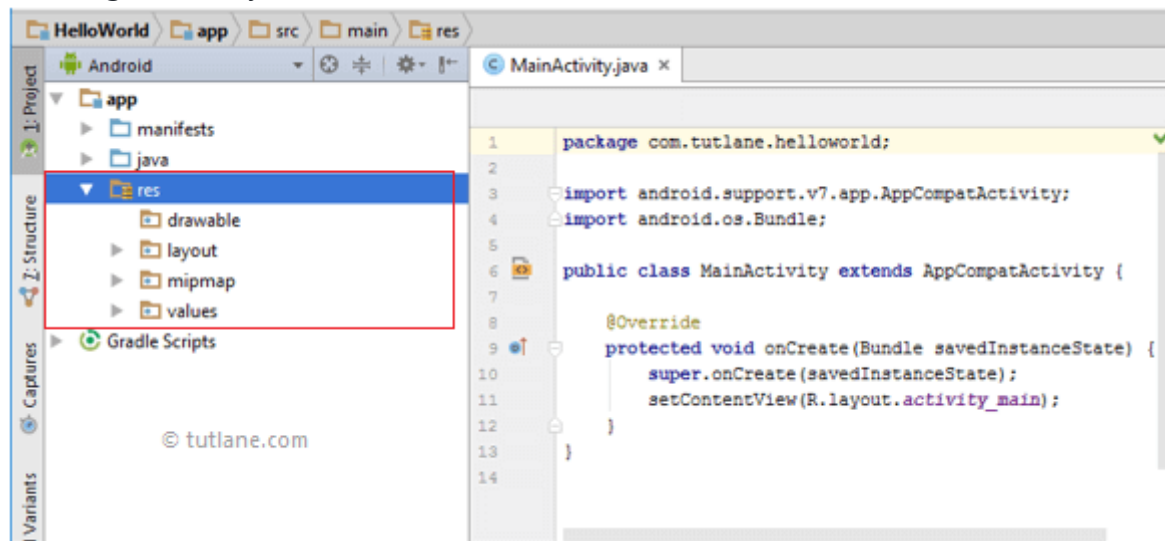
HelloWorld app src main res

1: Project
Z: Structure
Captures
Variants

Android

app
manifests
java
res
drawable
layout
mipmap
values
Gradle Scripts

© tutlane.com

MainActivity.java ×

1 package com.tutlane.helloworld;
2
3 import android.support.v7.app.AppCompatActivity;
4 import android.os.Bundle;
5
6 public class MainActivity extends AppCompatActivity {
7
8 @Override
9 protected void onCreate(Bundle savedInstanceState) {
10 super.onCreate(savedInstanceState);
11 setContentView(R.layout.activity_main);
12 }
13 }
14